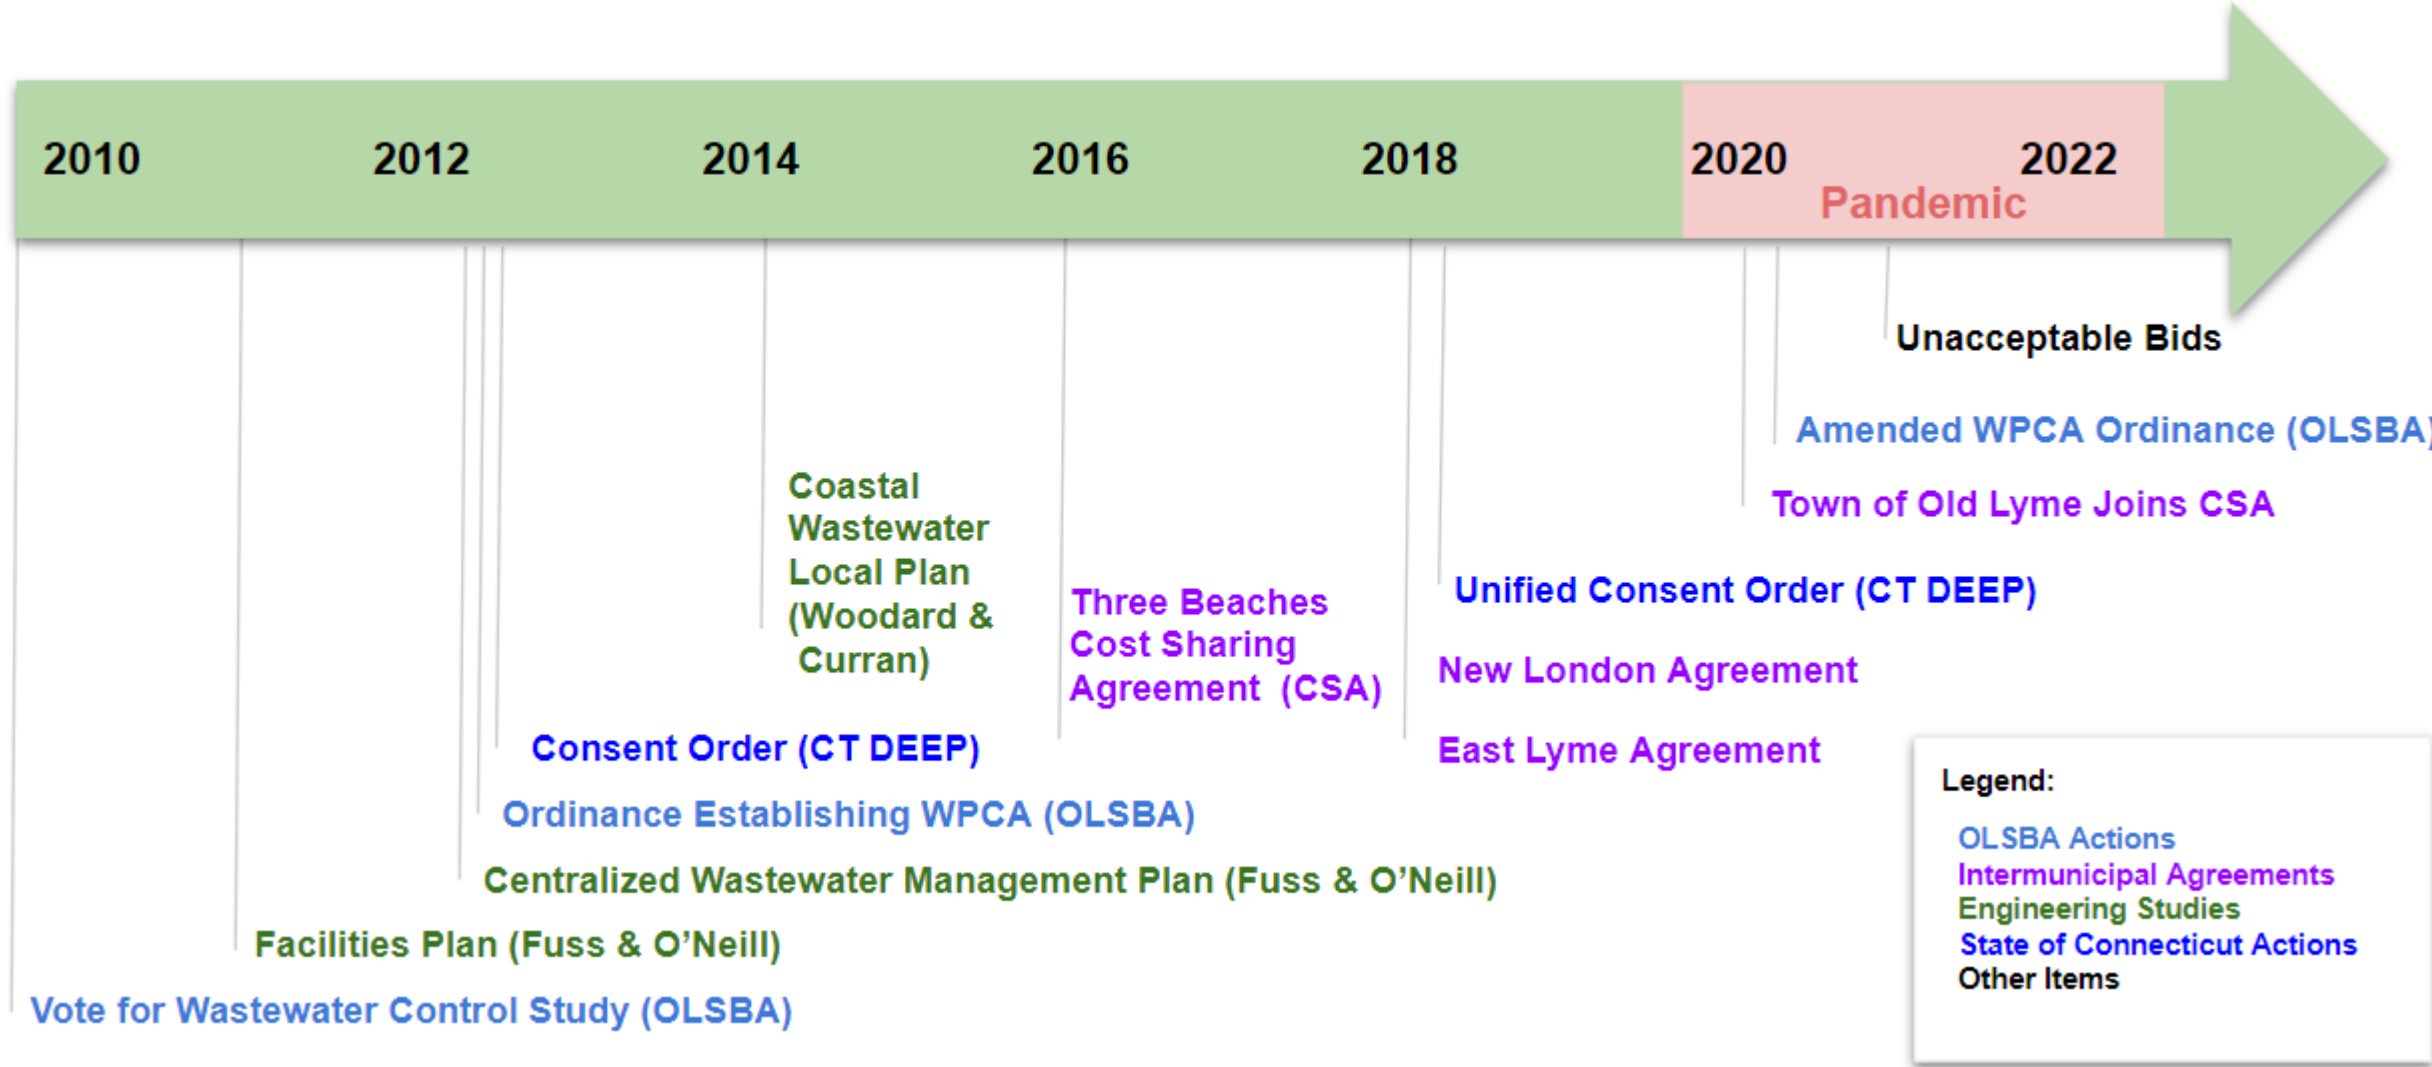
2010 2012 2014 2016 2018 2020 2022

Pandemic

Unacceptable Bids

Amended WPCA Ordinance (OLSBA)

Town of Old Lyme Joins CSA

Unified Consent Order (CT DEEP)

New London Agreement

East Lyme Agreement

Three Beaches Cost Sharing Agreement (CSA)

Coastal Wastewater Local Plan (Woodard & Curran)

Consent Order (CT DEEP)

Ordinance Establishing WPCA (OLSBA)

Centralized Wastewater Management Plan (Fuss & O'Neill)

Facilities Plan (Fuss & O'Neill)

Vote for Wastewater Control Study (OLSBA)

Legend:

OLSBA Actions
Intermunicipal Agreements
Engineering Studies
State of Connecticut Actions
Other Items